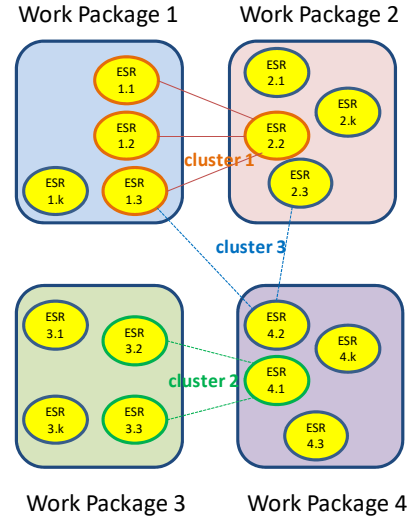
Work Package 1

Work Package 2

ESR 1.1

ESR 1.2

ESR 1.k

ESR 1.3

ESR 2.1

ESR 2.k

ESR 2.2

cluster 1

ESR 2.3

cluster 3

ESR 3.1

ESR 3.2

ESR 3.k

ESR 3.3

ESR 4.2

ESR 4.k

cluster 2

ESR 4.1

ESR 4.3

Work Package 3

Work Package 4